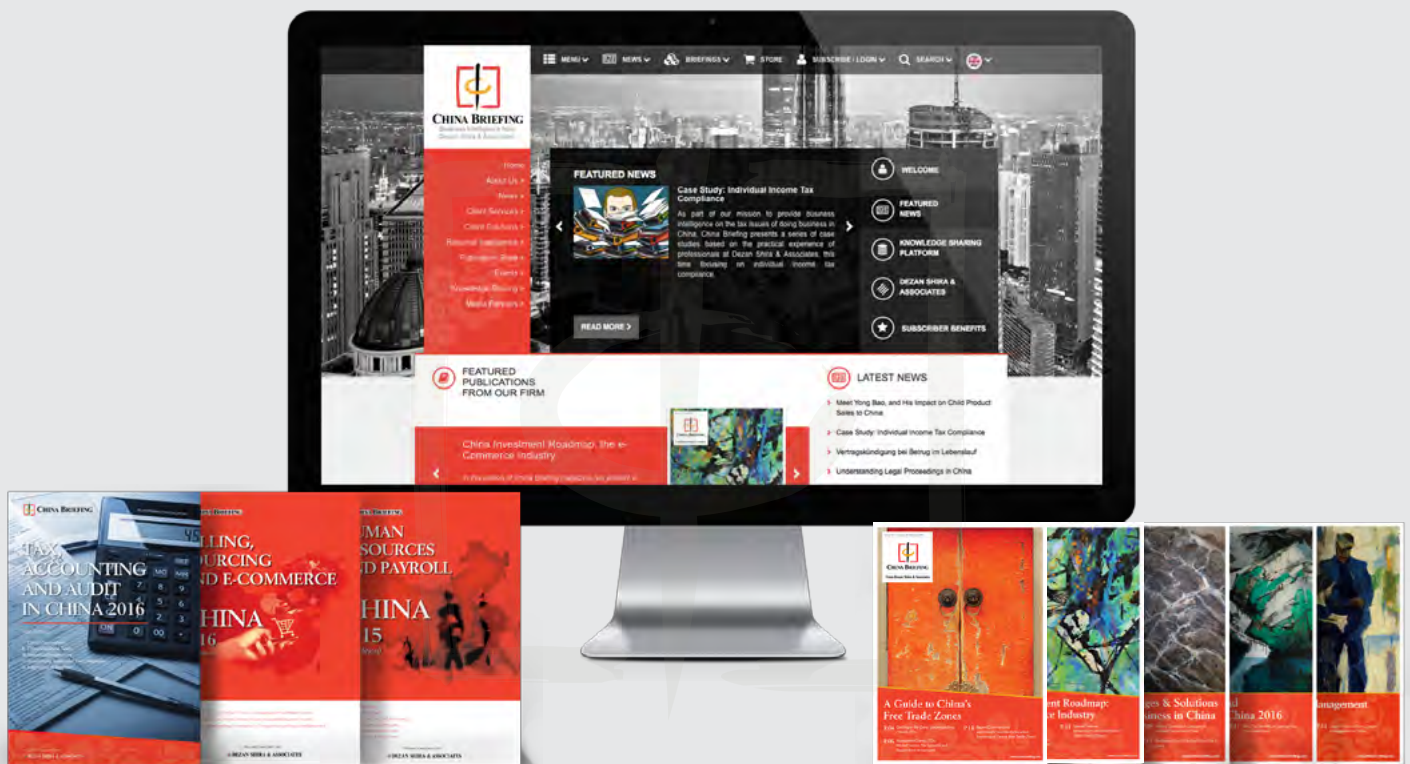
MENU NEWS BRIEFINGS STORE SUBSCRIBE / LOGIN SEARCH

CHINA BRIEFING
Business Intelligence from Dezan Shira & Associates

Home
About Us
News
Client Services
Client Solutions
Regional Intelligence
Publication Store
Events
Knowledge Sharing
Media Partners

FEATURED NEWS

Case Study: Individual Income Tax Compliance

As part of our mission to provide business intelligence on the tax issues of doing business in China, China Briefing presents a series of case studies based on the practical experience of professionals at Dezan Shira & Associates, this time focusing on individual income tax compliance.

READ MORE

WELCOME
FEATURED NEWS
KNOWLEDGE SHARING PLATFORM
DEZAN SHIRA & ASSOCIATES
SUBSCRIBER BENEFITS

FEATURED PUBLICATIONS FROM OUR FIRM

China Investment Roadmap: the e-Commerce Industry

LATEST NEWS

Meet Yong Bao, and His Impact on Child Product Sales to China
Case Study: Individual Income Tax Compliance
Vertragskündigung bei Betrug im Lebenslauf
Understanding Legal Proceedings in China

CHINA BRIEFING
TAX, ACCOUNTING AND AUDIT IN CHINA 2016

LLING, URCING ND E-COMMERCE
HINA
16

UMAN SOURCES D PAYROLL
HINA
15

DEZAN SHIRA & ASSOCIATES

CHINA BRIEFING
A Guide to China's Free Trade Zones
ent Roadmap: e Industry
ges & Solutions siness in China
d hina 2016
anagement